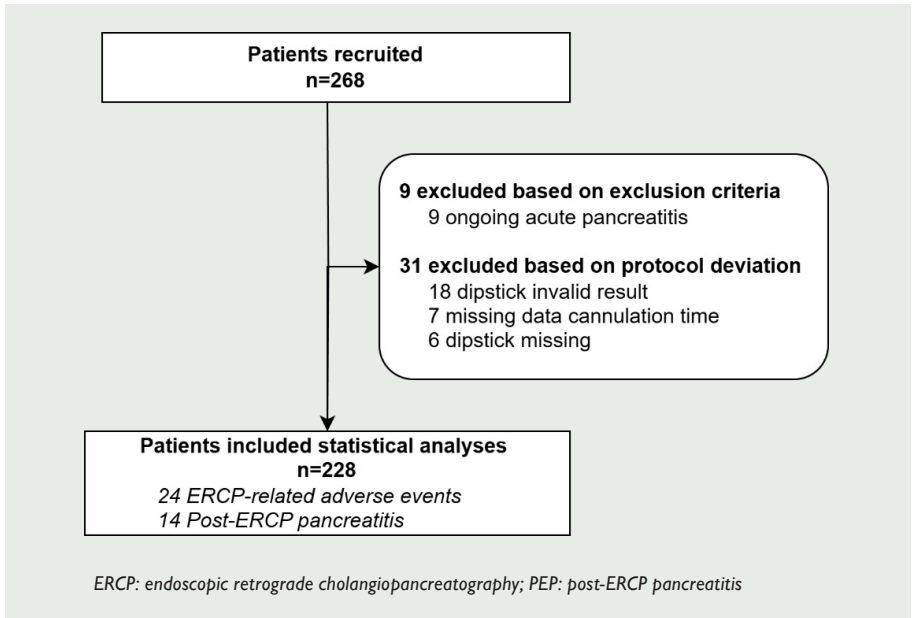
Patients recruited
n=268

9 excluded based on exclusion criteria
9 ongoing acute pancreatitis

31 excluded based on protocol deviation
18 dipstick invalid result
7 missing data cannulation time
6 dipstick missing

Patients included statistical analyses
n=228
24 ERCP-related adverse events
14 Post-ERCP pancreatitis

ERCP: endoscopic retrograde cholangiopancreatography; PEP: post-ERCP pancreatitis